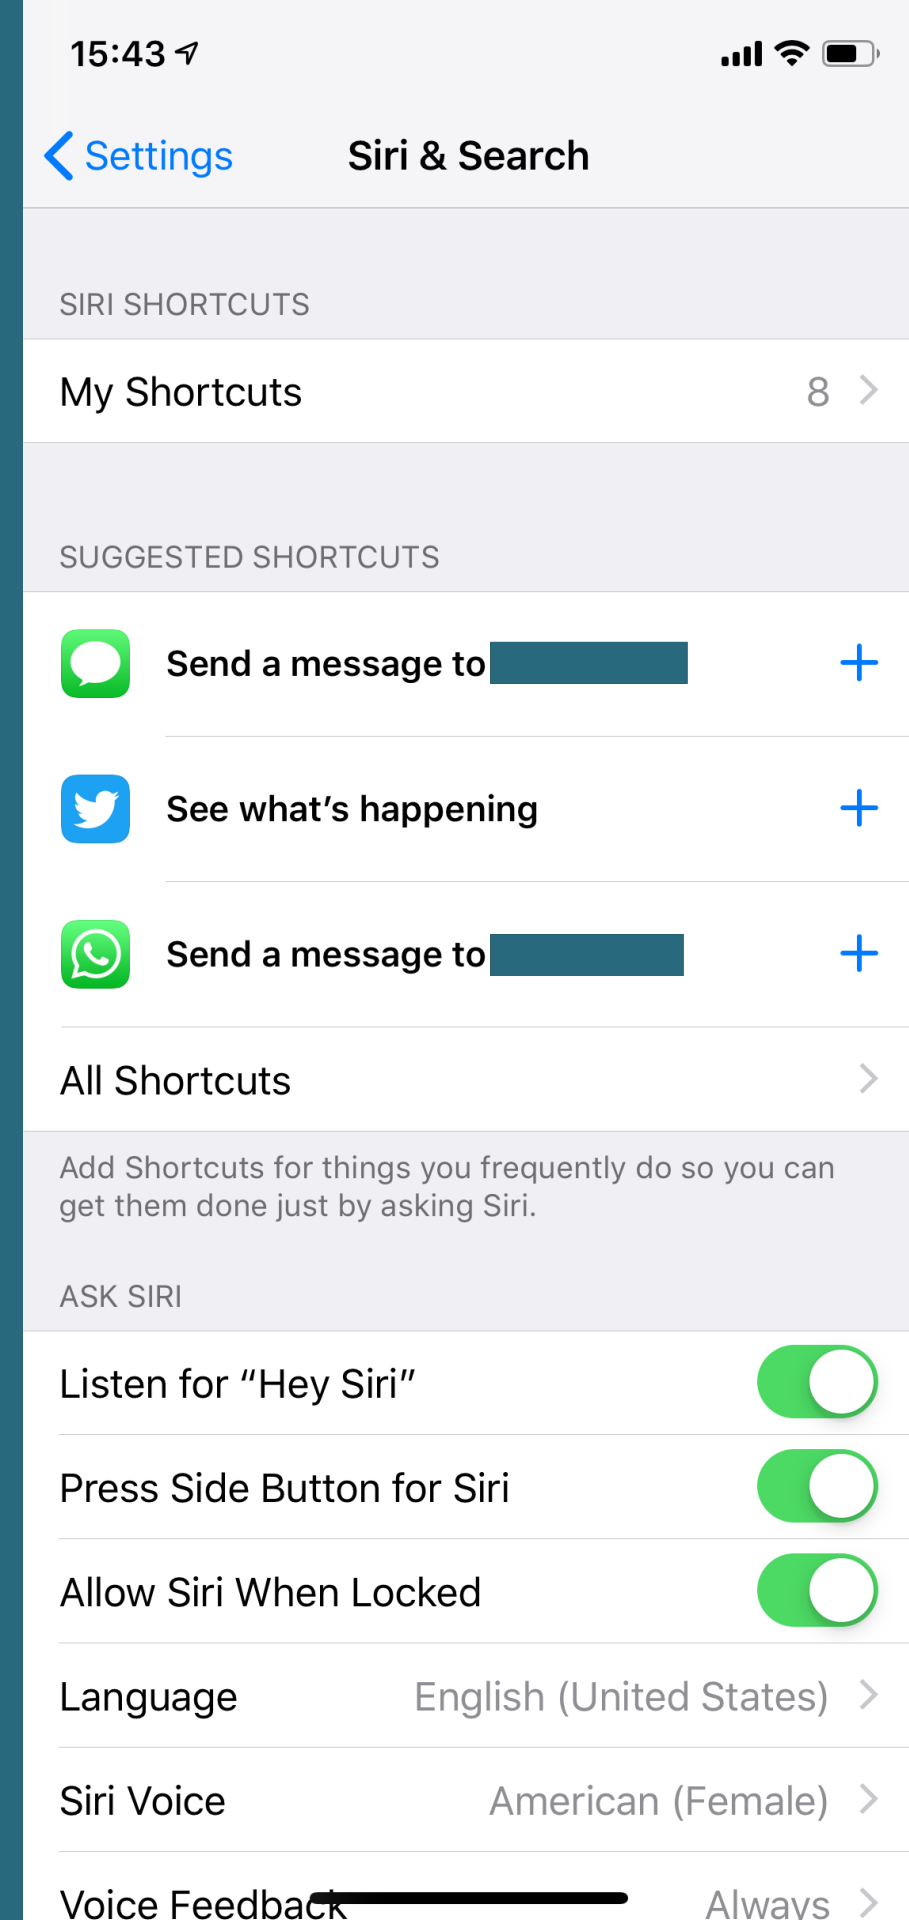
15:43

Settings

Siri & Search

SIRI SHORTCUTS

My Shortcuts 8

SUGGESTED SHORTCUTS

Send a message to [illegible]

See what’s happening

Send a message to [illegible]

All Shortcuts

Add Shortcuts for things you frequently do so you can get them done just by asking Siri.

ASK SIRI

Listen for “Hey Siri”

Press Side Button for Siri

Allow Siri When Locked

Language English (United States)

Siri Voice American (Female)

Voice Feedback Always